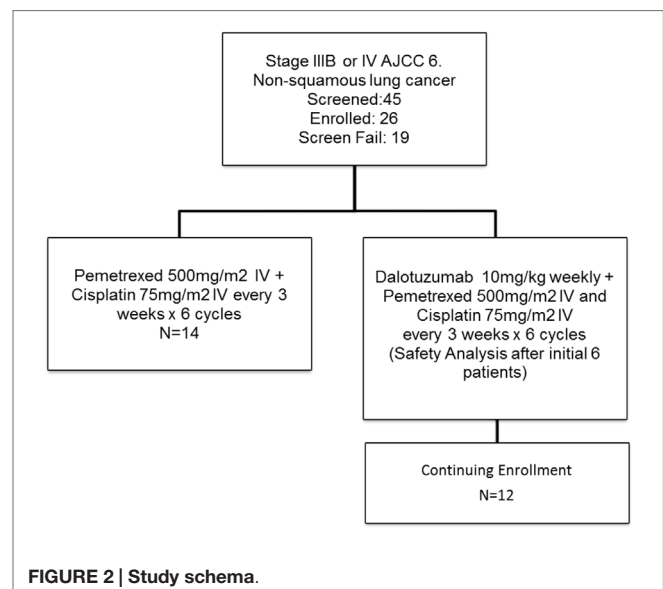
Stage IIIB or IV AJCC 6.
Non-squamous lung cancer
Screened:45
Enrolled: 26
Screen Fail: 19

Pemetrexed 500mg/m2 IV + Cisplatin 75mg/m2 IV every 3 weeks x 6 cycles
N=14

Dalotuzumab 10mg/kg weekly + Pemetrexed 500mg/m2 IV and Cisplatin 75mg/m2 IV every 3 weeks x 6 cycles (Safety Analysis after initial 6 patients)

Continuing Enrollment
N=12

FIGURE 2 | Study schema.